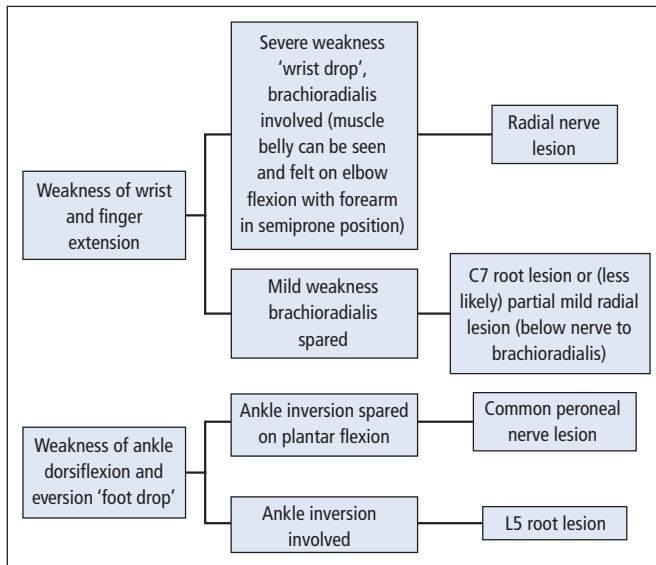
Weakness of wrist and finger extension

Severe weakness 'wrist drop', brachioradialis involved (muscle belly can be seen and felt on elbow flexion with forearm in semiprone position)

Radial nerve lesion

Mild weakness brachioradialis spared

C7 root lesion or (less likely) partial mild radial lesion (below nerve to brachioradialis)

Weakness of ankle dorsiflexion and eversion 'foot drop'

Ankle inversion spared on plantar flexion

Common peroneal nerve lesion

Ankle inversion involved

L5 root lesion